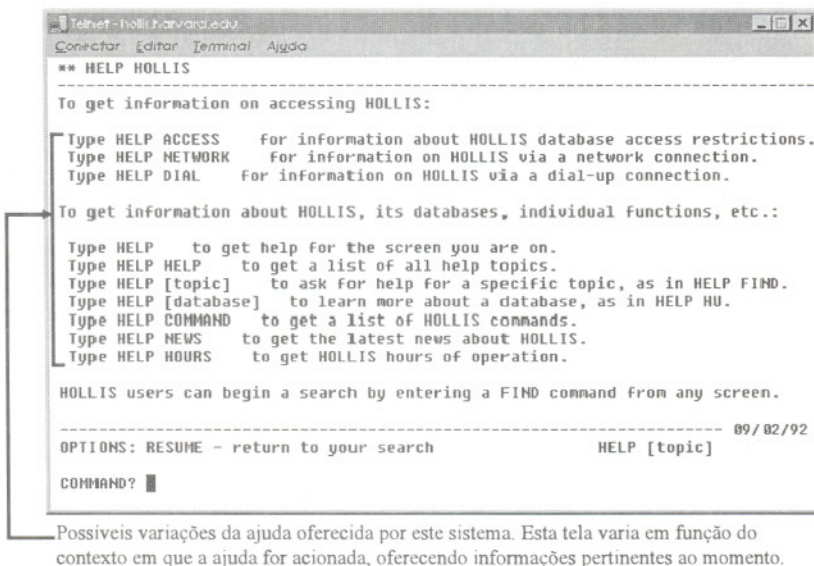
Telnet - hollis.harvard.edu

Conectar Editar Terminal Ajuda

** HELP HOLLIS

To get information on accessing HOLLIS:

Type HELP ACCESS for information about HOLLIS database access restrictions.
Type HELP NETWORK for information on HOLLIS via a network connection.
Type HELP DIAL for information on HOLLIS via a dial-up connection.

To get information about HOLLIS, its databases, individual functions, etc.:

Type HELP to get help for the screen you are on.
Type HELP HELP to get a list of all help topics.
Type HELP [topic] to ask for help for a specific topic, as in HELP FIND.
Type HELP [database] to learn more about a database, as in HELP HU.
Type HELP COMMAND to get a list of HOLLIS commands.
Type HELP NEWS to get the latest news about HOLLIS.
Type HELP HOURS to get HOLLIS hours of operation.

HOLLIS users can begin a search by entering a FIND command from any screen.

09/02/92

OPTIONS: RESUME - return to your search HELP [topic]

COMMAND?

Possíveis variações da ajuda oferecida por este sistema. Esta tela varia em função do contexto em que a ajuda for acionada, oferecendo informações pertinentes ao momento.